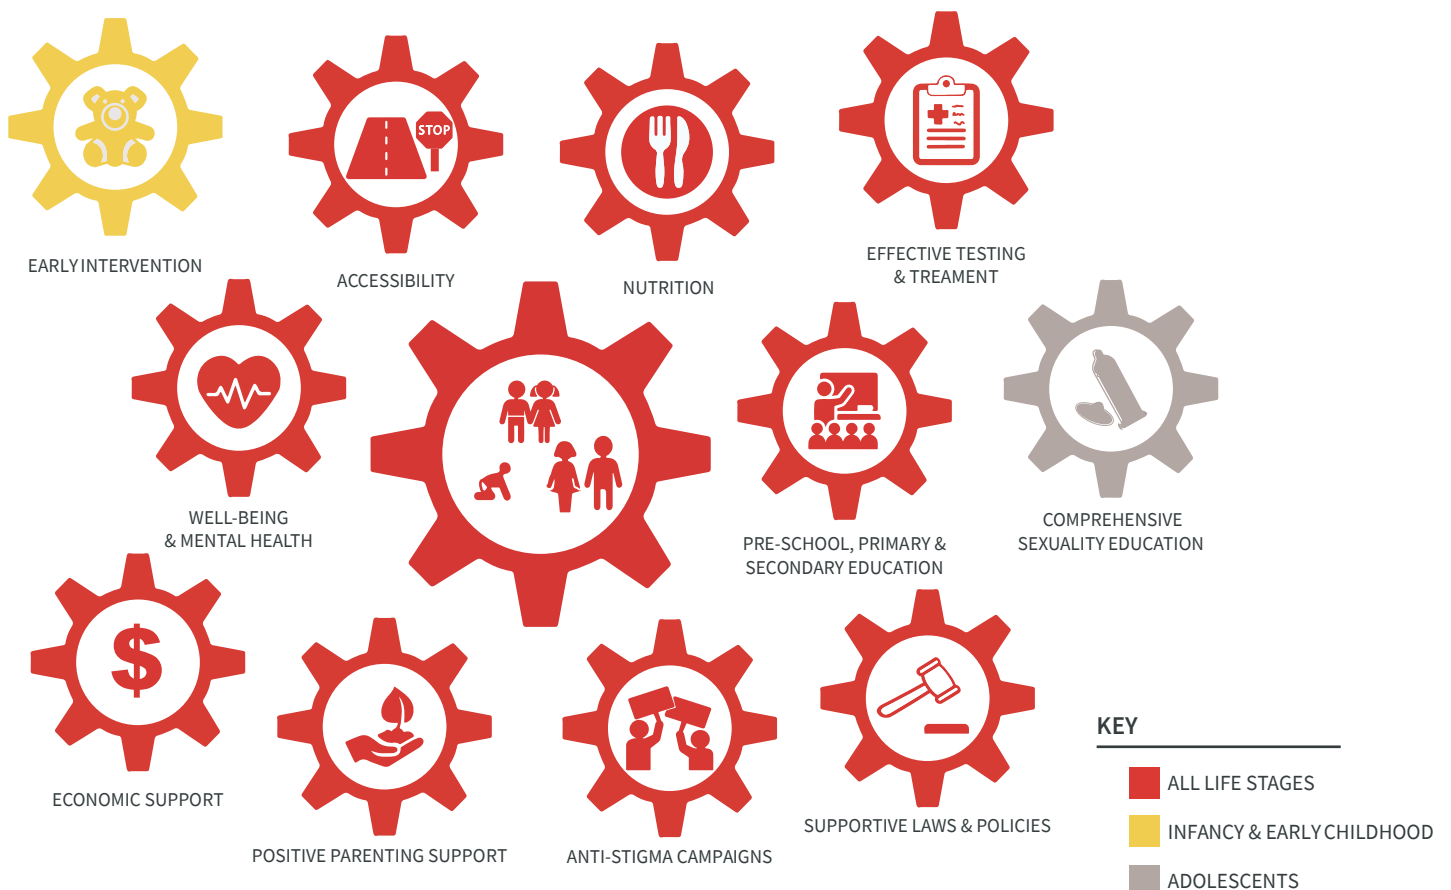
STOP

EARLY INTERVENTION

ACCESSIBILITY

NUTRITION

EFFECTIVE TESTING & TREAMENT

WELL-BEING & MENTAL HEALTH

PRE-SCHOOL, PRIMARY & SECONDARY EDUCATION

COMPREHENSIVE SEXUALITY EDUCATION

$

ECONOMIC SUPPORT

POSITIVE PARENTING SUPPORT

ANTI-STIGMA CAMPAIGNS

SUPPORTIVE LAWS & POLICIES

KEY

ALL LIFE STAGES

INFANCY & EARLY CHILDHOOD

ADOLESCENTS